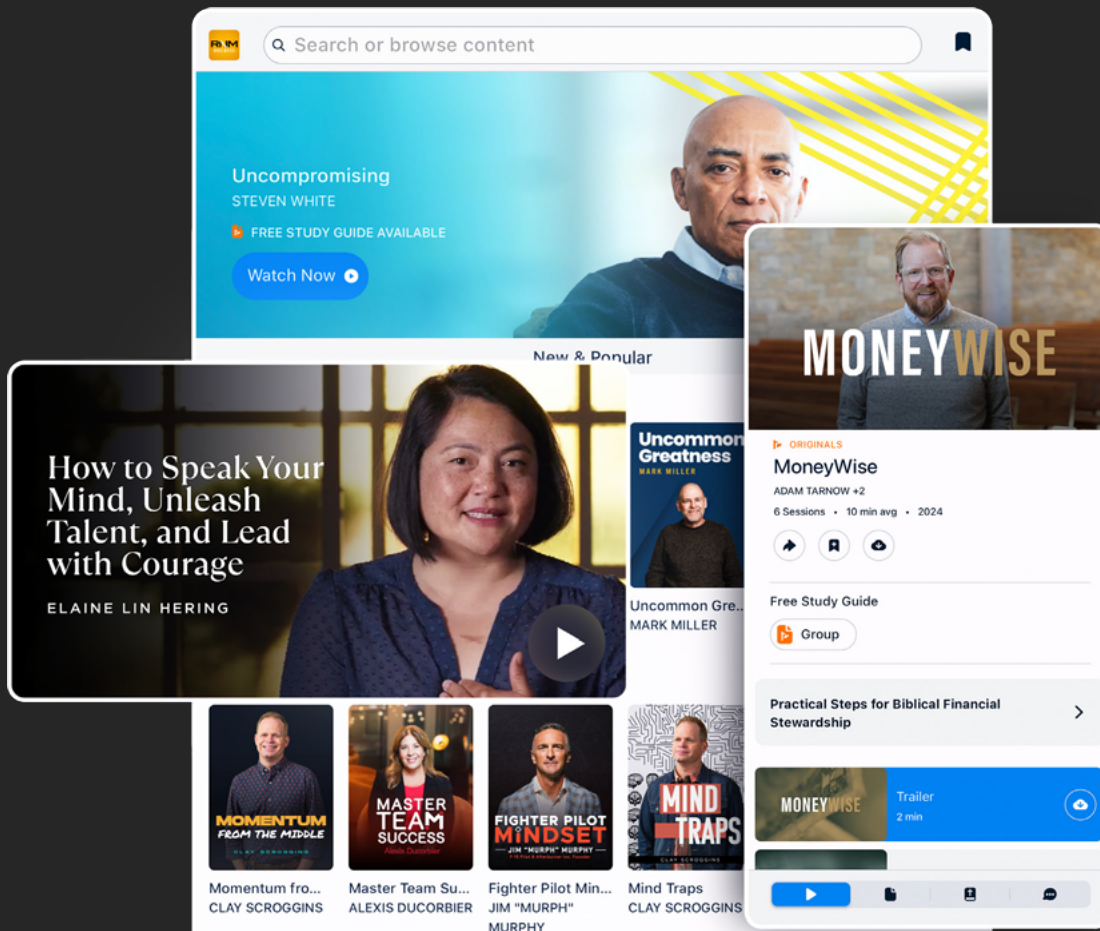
RMM

Search or browse content

Uncompromising
STEVEN WHITE
FREE STUDY GUIDE AVAILABLE
Watch Now

New & Popular

How to Speak Your Mind, Unleash Talent, and Lead with Courage
ELAINE LIN HERING

Uncommon Greatness
MARK MILLER
Uncommon Gre...
MARK MILLER

MOMENTUM FROM THE MIDDLE
CLAY SCROGGINS
Momentum fro...
CLAY SCROGGINS

MASTER TEAM SUCCESS
Alexis Ducorbier
Master Team Su...
ALEXIS DUCORBIER

FIGHTER PILOT MINDSET
JIM "MURPH" MURPHY
Fighter Pilot Min...
JIM "MURPH" MURPHY

MIND TRAPS
CLAY SCROGGINS
Mind Traps
CLAY SCROGGINS

MONEYWISE
ORIGINALS
MoneyWise
ADAM TARNOW +2
6 Sessions • 10 min avg • 2024

Free Study Guide
Group

Practical Steps for Biblical Financial Stewardship

MONEYWISE
Trailer
2 min